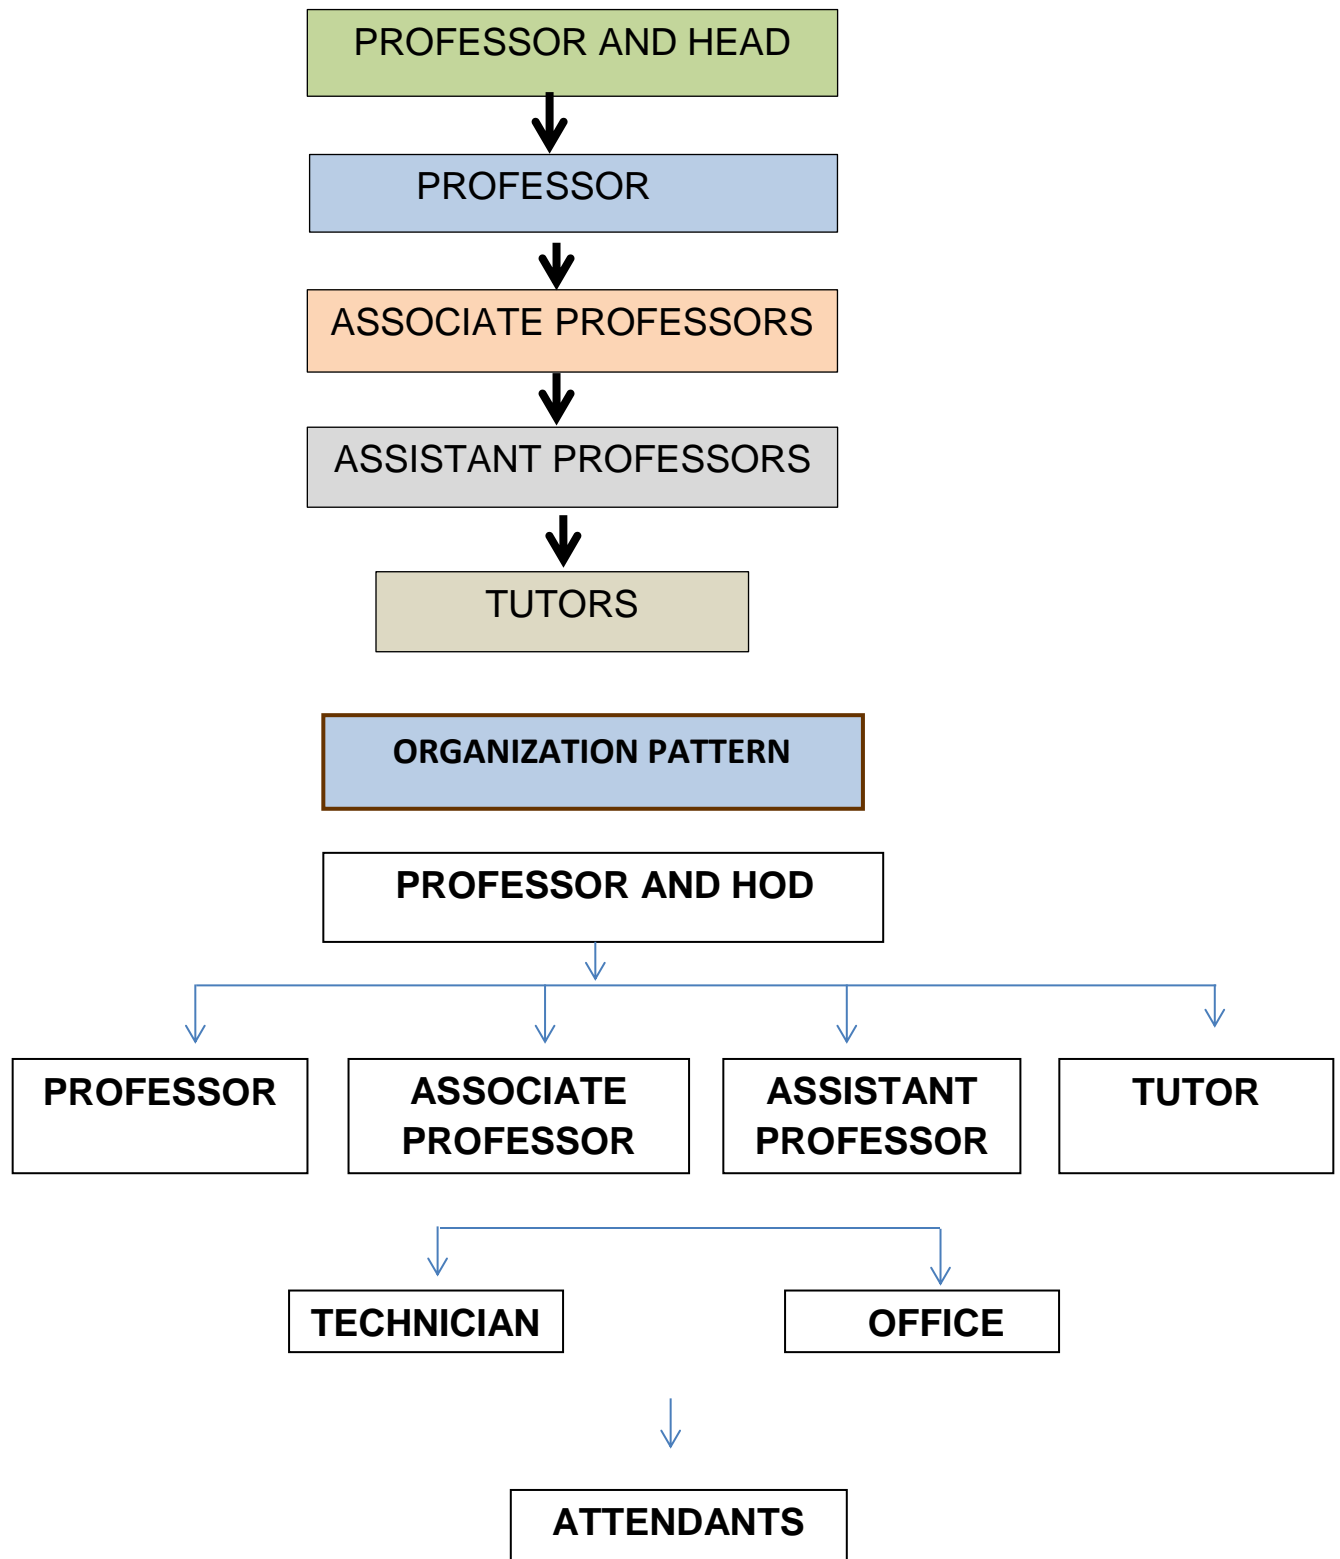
PROFESSOR AND HEAD

PROFESSOR

ASSOCIATE PROFESSORS

ASSISTANT PROFESSORS

TUTORS

ORGANIZATION PATTERN

PROFESSOR AND HOD

PROFESSOR

ASSOCIATE PROFESSOR

ASSISTANT PROFESSOR

TUTOR

TECHNICIAN

OFFICE

ATTENDANTS